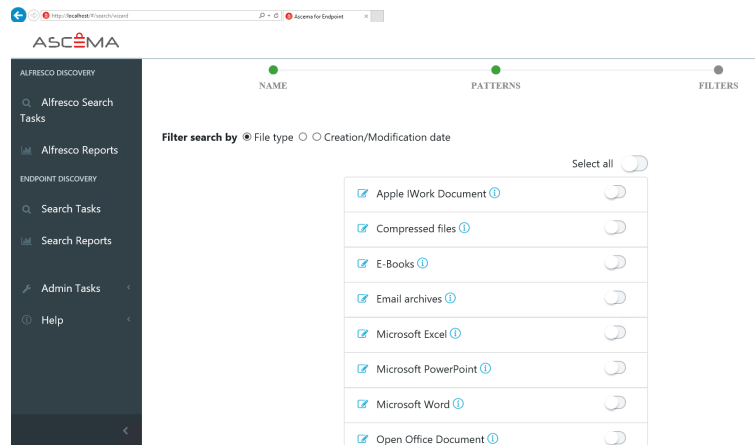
http://localhost/#/search/wizard

Ascema for Endpoint

ASCEMA

ALFRESCO DISCOVERY

Alfresco Search Tasks

Alfresco Reports

ENDPOINT DISCOVERY

Search Tasks

Search Reports

Admin Tasks

Help

NAME

PATTERNS

FILTERS

Filter search by File type Creation/Modification date

Select all

Apple IWork Document

Compressed files

E-Books

Email archives

Microsoft Excel

Microsoft PowerPoint

Microsoft Word

Open Office Document